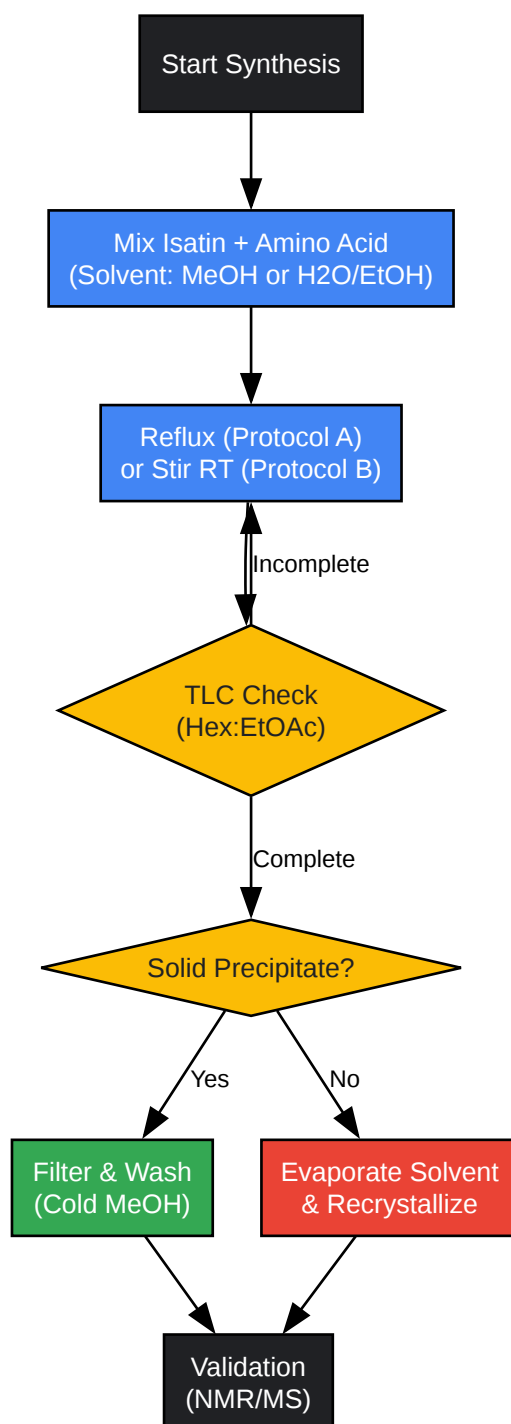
Start Synthesis

Mix Isatin + Amino Acid
(Solvent: MeOH or H2O/EtOH)

Reflux (Protocol A)
or Stir RT (Protocol B)

Incomplete

TLC Check
(Hex:EtOAc)

Complete

Solid Precipitate?

Yes

No

Filter & Wash
(Cold MeOH)

Evaporate Solvent
& Recrystallize

Validation
(NMR/MS)